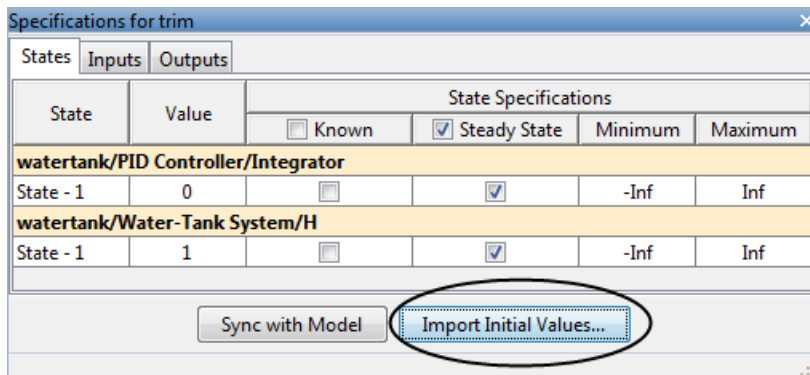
Specifications for trim

States | Inputs | Outputs

| State | Value | Known | Steady State | Minimum | Maximum |
|---|---|---|---|---|---|
| **watertank/PID Controller/Integrator** | | | | | |
| State - 1 | 0 | ☐ | ☑ | -Inf | Inf |
| **watertank/Water-Tank System/H** | | | | | |
| State - 1 | 1 | ☐ | ☑ | -Inf | Inf |

State Specifications

Sync with Model

Import Initial Values...